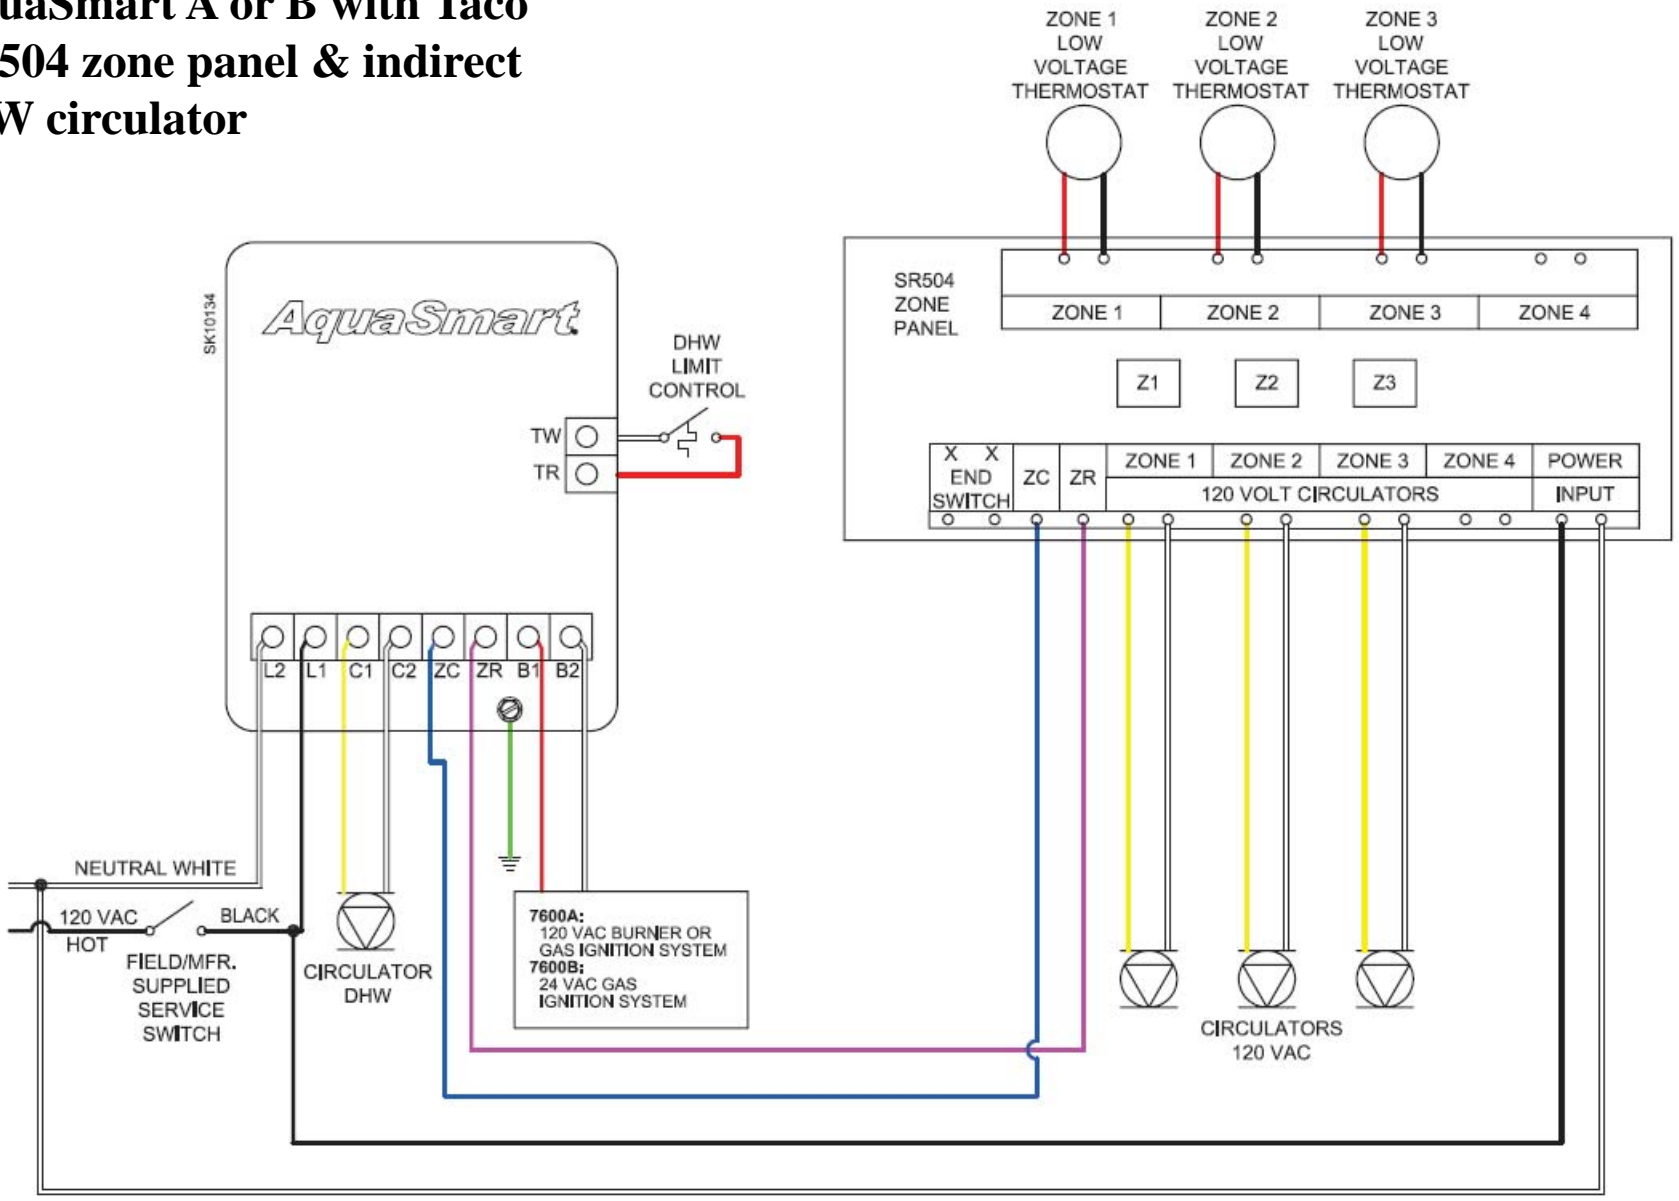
uaSmart A or B with Taco
504 zone panel & indirect
W circulator

ZONE 1 LOW VOLTAGE THERMOSTAT
ZONE 2 LOW VOLTAGE THERMOSTAT
ZONE 3 LOW VOLTAGE THERMOSTAT

SR504 ZONE PANEL

| ZONE 1 | ZONE 2 | ZONE 3 | ZONE 4 |
|---|---|---|---|

Z1
Z2
Z3

| X X END SWITCH | ZC | ZR | ZONE 1 | ZONE 2 | ZONE 3 | ZONE 4 | POWER |
|---|---|---|---|---|---|---|---|
| | | | 120 VOLT CIRCULATORS | | | | INPUT |

SK10134

AquaSmart

DHW LIMIT CONTROL

TW
TR

L2 L1 C1 C2 ZC ZR B1 B2

NEUTRAL WHITE
120 VAC HOT
BLACK
FIELD/MFR. SUPPLIED SERVICE SWITCH
CIRCULATOR DHW

7600A:
120 VAC BURNER OR GAS IGNITION SYSTEM
7600B:
24 VAC GAS IGNITION SYSTEM

CIRCULATORS 120 VAC